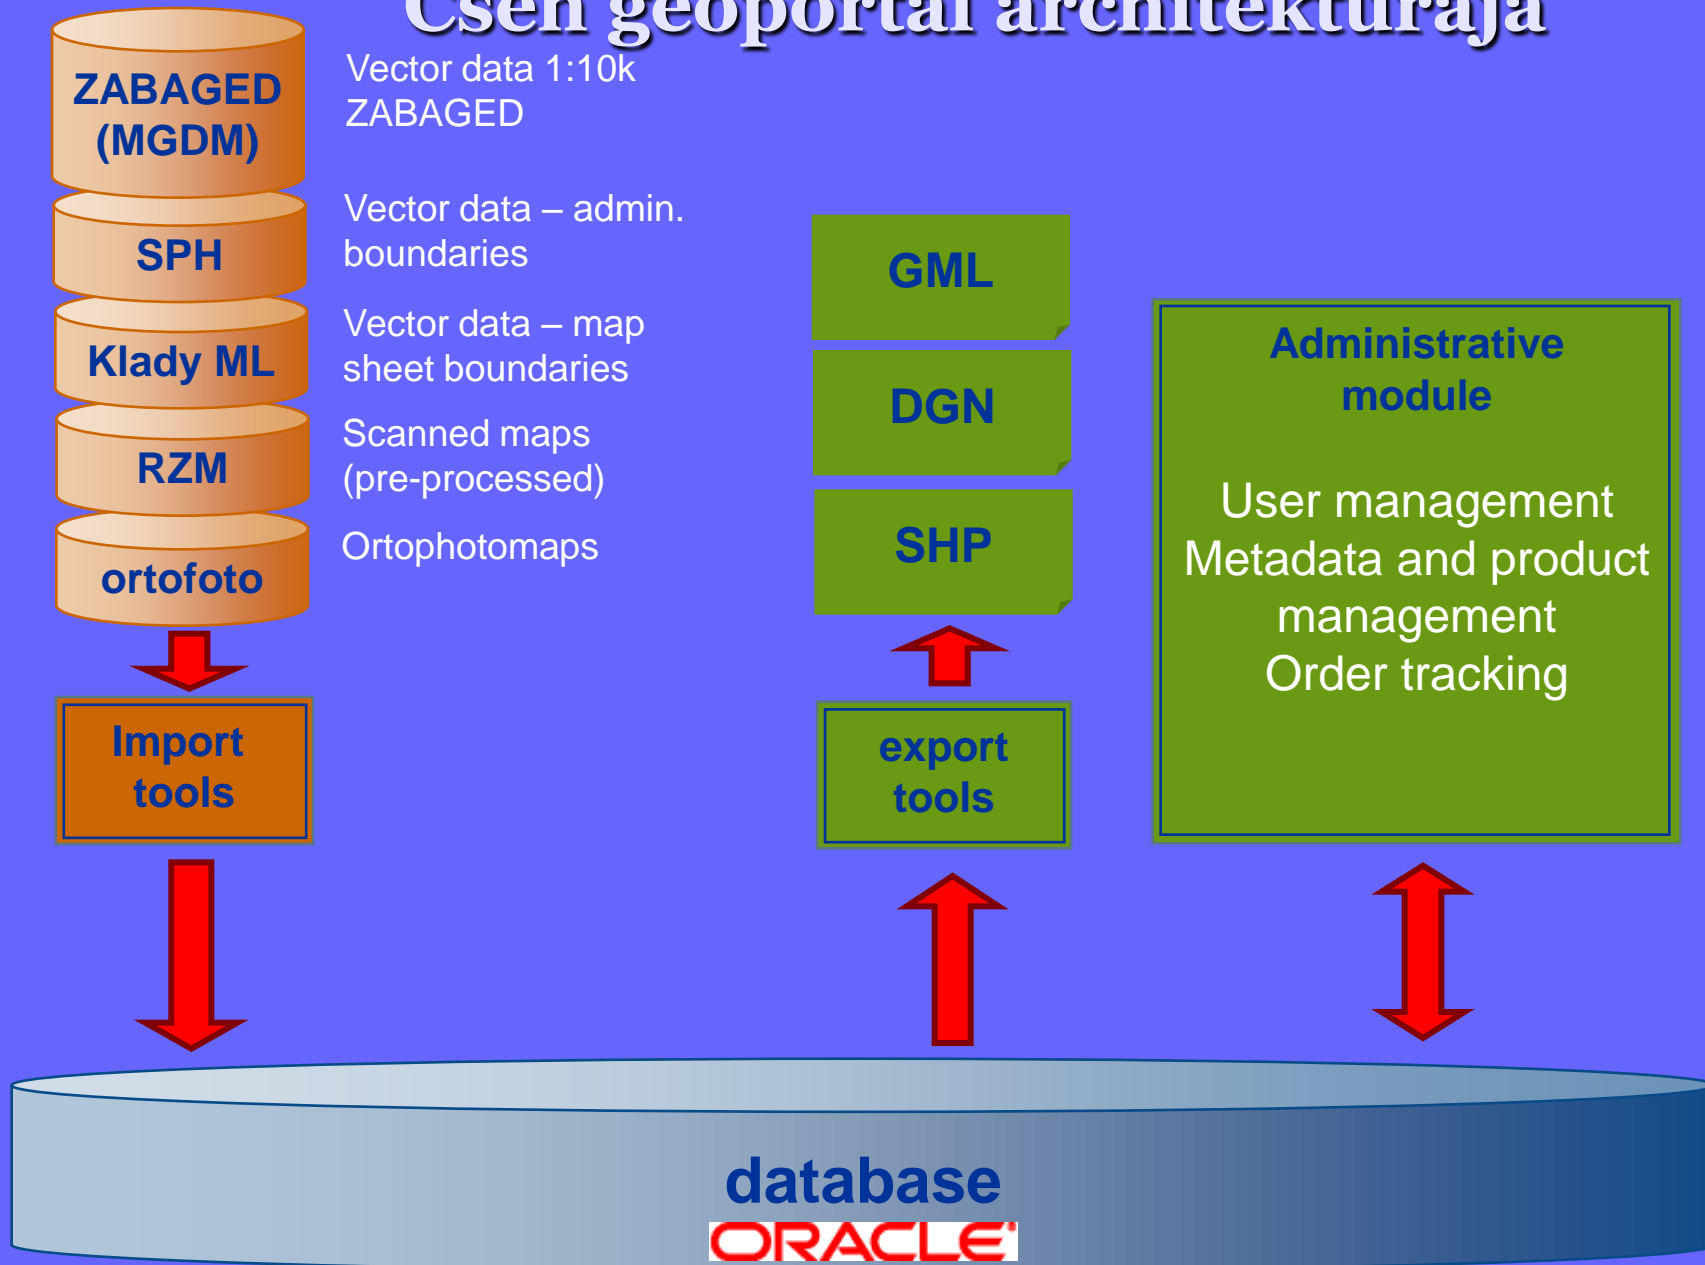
Csen geoportál architektúrája

ZABAGED (MGDM)

Vector data 1:10k ZABAGED

SPH

Vector data – admin. boundaries

Klady ML

Vector data – map sheet boundaries

RZM

Scanned maps (pre-processed)

ortofoto

Ortophotomaps

Import tools

GML

DGN

SHP

export tools

Administrative module

User management
Metadata and product management
Order tracking

database

ORACLE